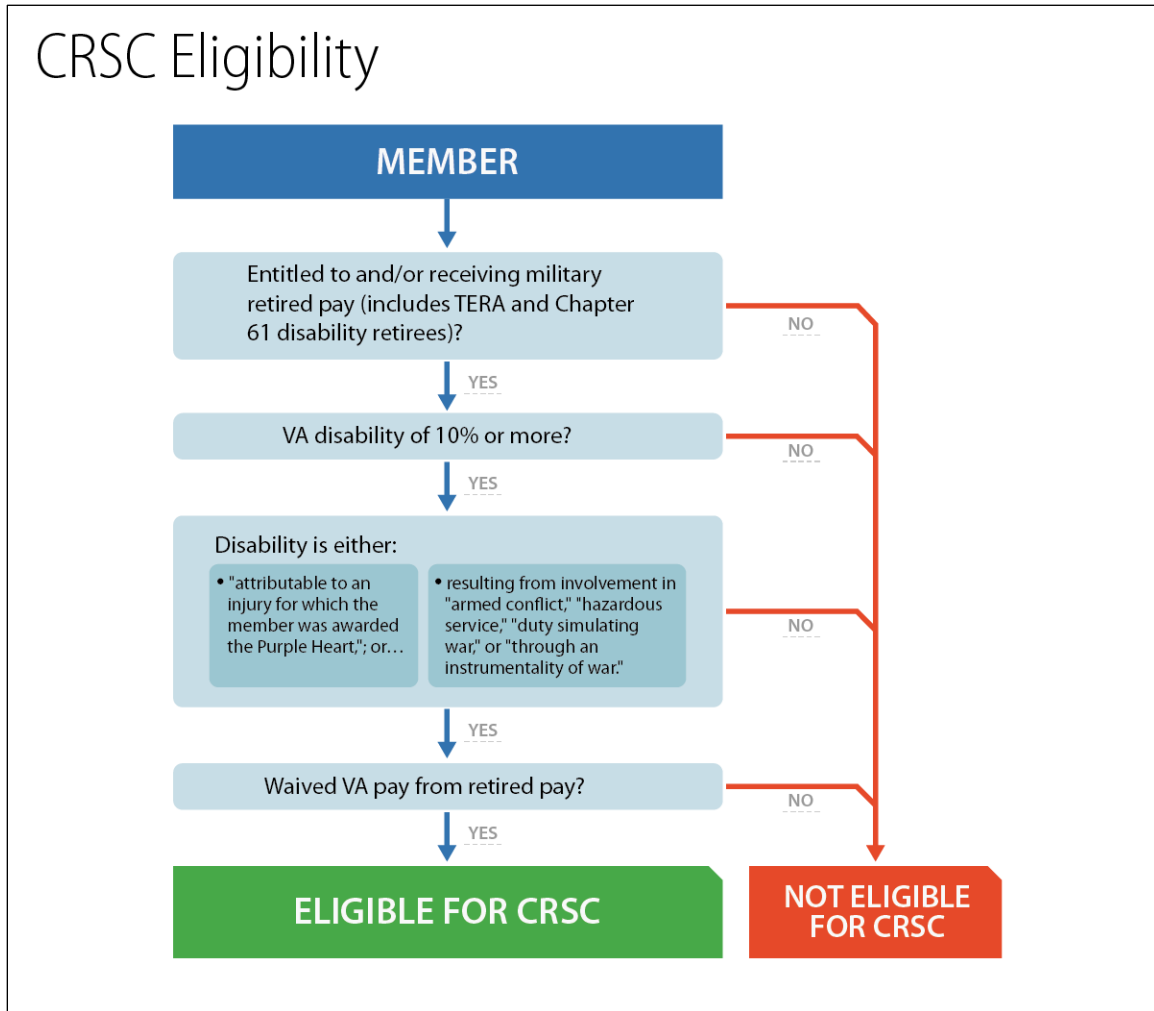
CRSC Eligibility

MEMBER

Entitled to and/or receiving military retired pay (includes TERA and Chapter 61 disability retirees)?

NO

YES

VA disability of 10% or more?

NO

YES

Disability is either:

• "attributable to an injury for which the member was awarded the Purple Heart,"; or…

• resulting from involvement in "armed conflict," "hazardous service," "duty simulating war," or "through an instrumentality of war."

NO

YES

Waived VA pay from retired pay?

NO

YES

ELIGIBLE FOR CRSC

NOT ELIGIBLE FOR CRSC